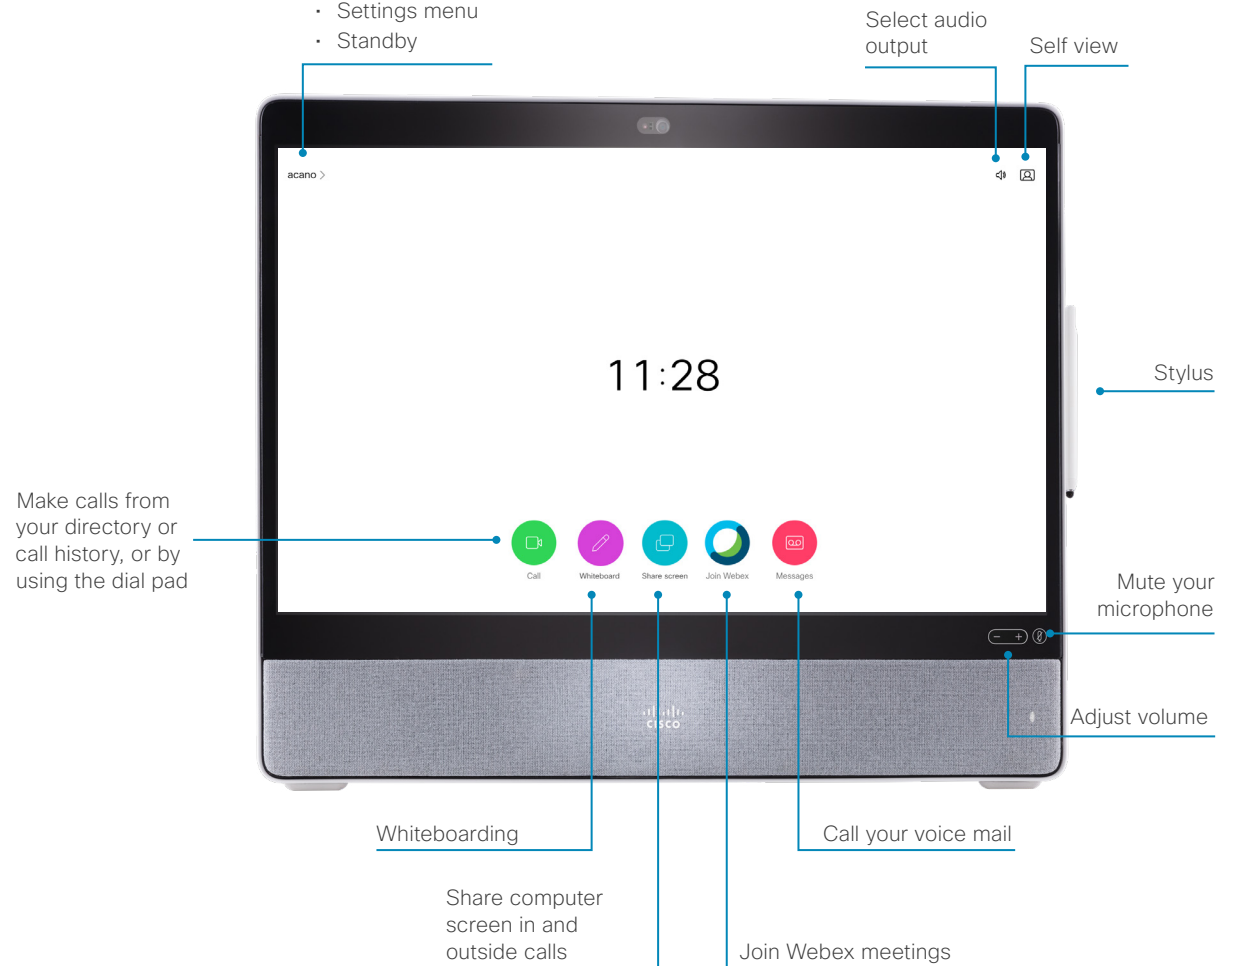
• Settings menu
• Standby

Select audio output

Self view

acano >

11:28

Stylus

Make calls from your directory or call history, or by using the dial pad

Call

Whiteboard

Share screen

Join Webex

Messages

Mute your microphone

Adjust volume

cisco

Whiteboarding

Call your voice mail

Share computer screen in and outside calls

Join Webex meetings